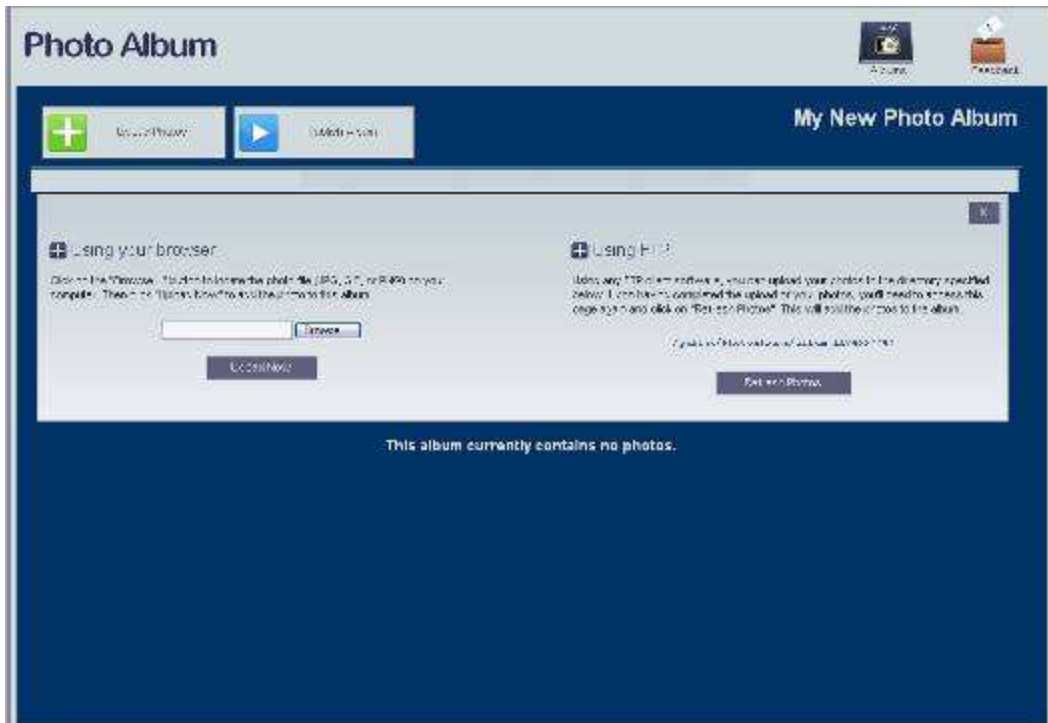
Photo Album

Albums

Feedback

Upload Photos

Slideshow

My New Photo Album

X

Using your browser

Click on the "Browse..." button to locate the photo file (JPG, GIF, or PNG) on your computer. Then click "Upload Now" to add the photo to this album.

Browse

Upload Now

Using FTP

Using any FTP client software, you can upload your photos to the directory specified below. Once you've completed the upload of your photos, you'll need to access this page again and click on "Refresh Photos". This will add the photos to the album.

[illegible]

Refresh Photos

This album currently contains no photos.